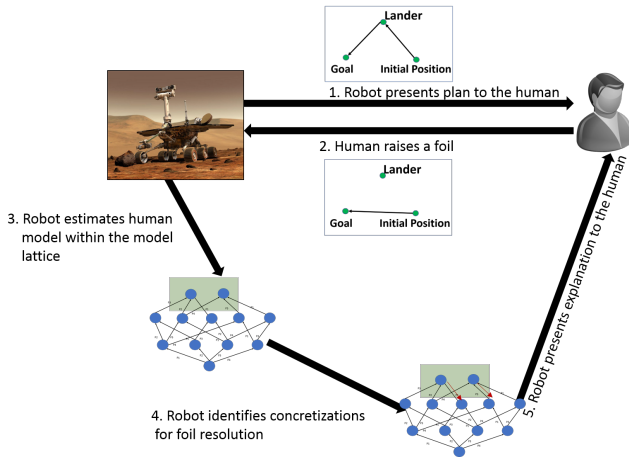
Lander

Goal

Initial Position

1. Robot presents plan to the human

2. Human raises a foil

Lander

Goal

Initial Position

3. Robot estimates human model within the model lattice

4. Robot identifies concretizations for foil resolution

5. Robot presents explanation to the human